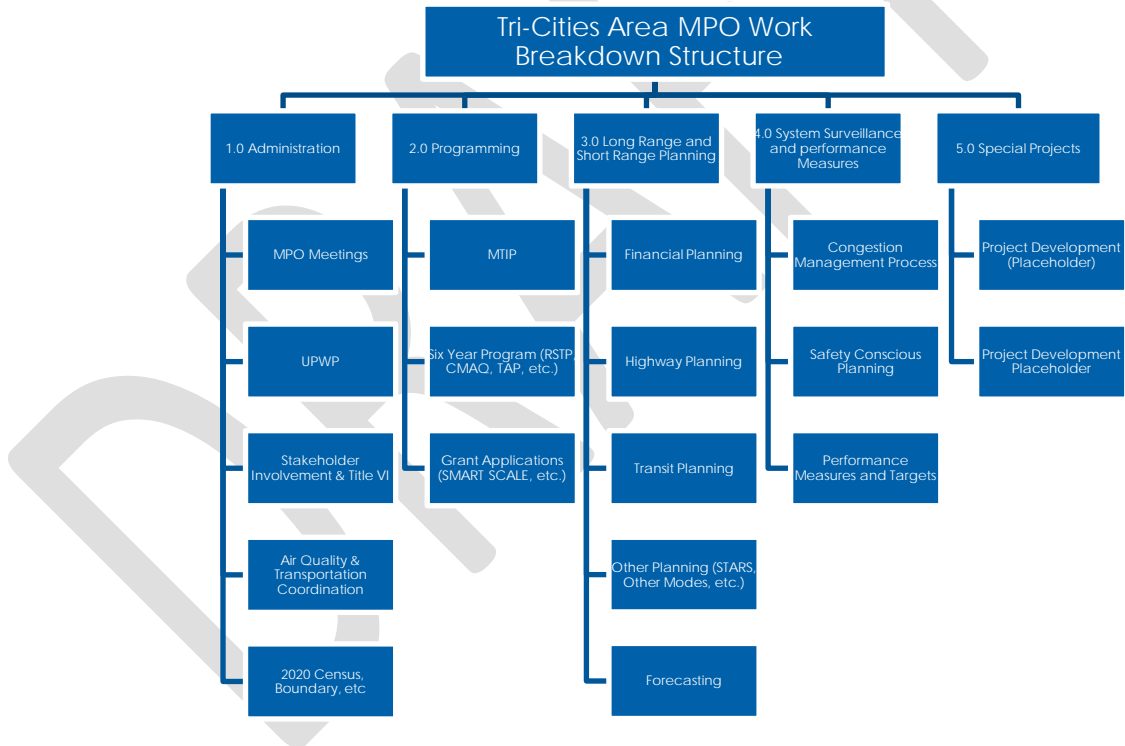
Tri-Cities Area MPO Work Breakdown Structure

1.0 Administration

MPO Meetings

UPWP

Stakeholder Involvement & Title VI

Air Quality & Transportation Coordination

2020 Census, Boundary, etc

2.0 Programming

MTIP

Six Year Program (RSTP, CMAQ, TAP, etc.)

Grant Applications (SMART SCALE, etc.)

3.0 Long Range and Short Range Planning

Financial Planning

Highway Planning

Transit Planning

Other Planning (STARS, Other Modes, etc.)

Forecasting

4.0 System Surveillance and performance Measures

Congestion Management Process

Safety Conscious Planning

Performance Measures and Targets

5.0 Special Projects

Project Development (Placeholder)

Project Development Placeholder